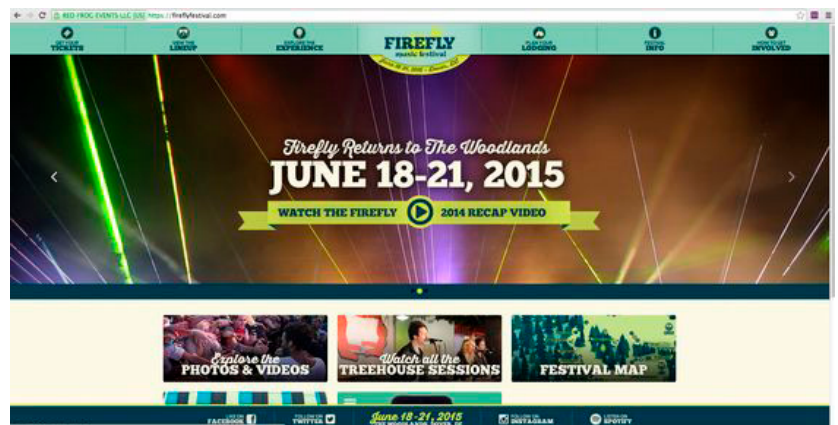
RED FROG EVENTS LLC [US] https://fireflyfestival.com

GET YOUR TICKETS
VIEW THE LINEUP
EXPLORE THE EXPERIENCE
FIREFLY music festival
PLAN YOUR LODGING
FESTIVAL INFO
HOW TO GET INVOLVED

Firefly Returns to The Woodlands
JUNE 18-21, 2015
WATCH THE FIREFLY 2014 RECAP VIDEO

Explore the PHOTOS & VIDEOS
Watch all the TREEHOUSE SESSIONS
FESTIVAL MAP

LIKE ON FACEBOOK
FOLLOW ON TWITTER
June 18-21, 2015
THE WOODLANDS · DOVER, DE
FOLLOW ON INSTAGRAM
LISTEN ON SPOTIFY